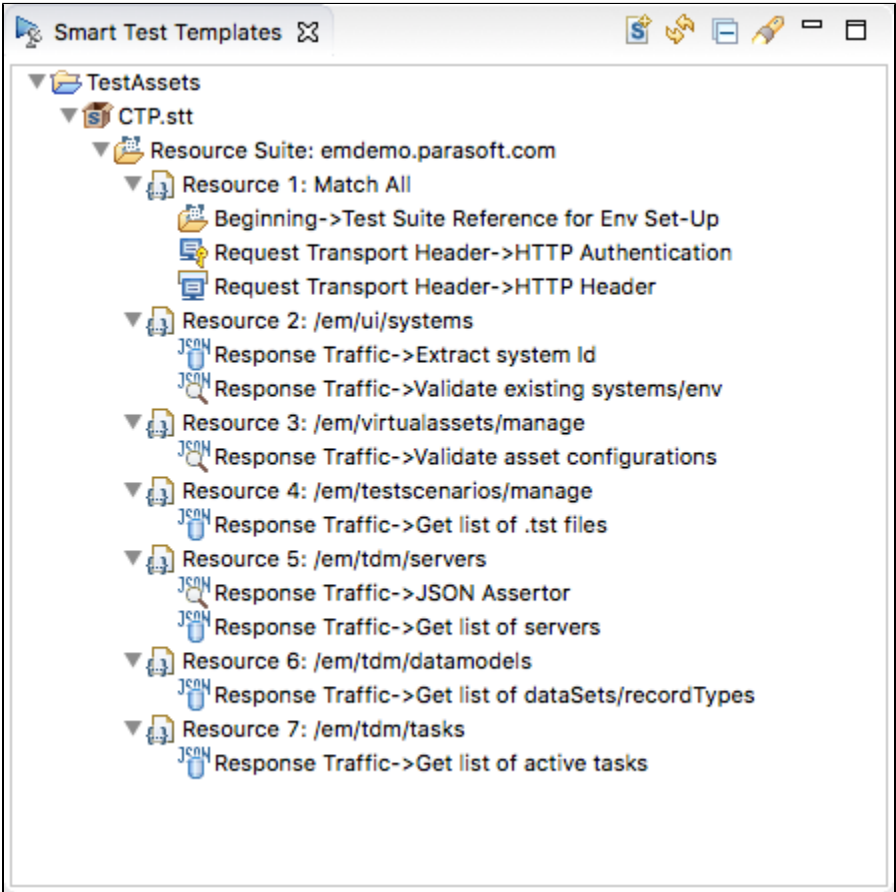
Smart Test Templates

TestAssets
CTP.stt
Resource Suite: emdemo.parasoft.com
Resource 1: Match All
Beginning->Test Suite Reference for Env Set-Up
Request Transport Header->HTTP Authentication
Request Transport Header->HTTP Header
Resource 2: /em/ui/systems
Response Traffic->Extract system Id
Response Traffic->Validate existing systems/env
Resource 3: /em/virtualassets/manage
Response Traffic->Validate asset configurations
Resource 4: /em/testscenarios/manage
Response Traffic->Get list of .tst files
Resource 5: /em/tdm/servers
Response Traffic->JSON Assertor
Response Traffic->Get list of servers
Resource 6: /em/tdm/datamodels
Response Traffic->Get list of dataSets/recordTypes
Resource 7: /em/tdm/tasks
Response Traffic->Get list of active tasks